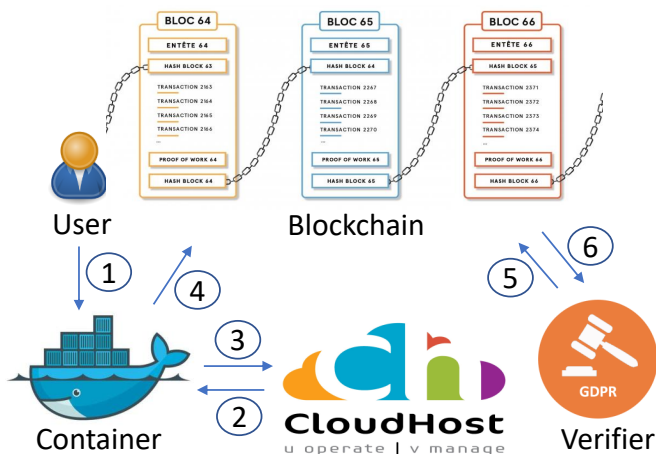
BLOC 64
ENTÊTE 64
HASH BLOCK 63
TRANSACTION 2163
TRANSACTION 2164
TRANSACTION 2165
TRANSACTION 2166
...
PROOF OF WORK 64
HASH BLOCK 64

BLOC 65
ENTÊTE 65
HASH BLOCK 64
TRANSACTION 2267
TRANSACTION 2268
TRANSACTION 2269
TRANSACTION 2270
...
PROOF OF WORK 65
HASH BLOCK 65

BLOC 66
ENTÊTE 66
HASH BLOCK 65
TRANSACTION 2371
TRANSACTION 2372
TRANSACTION 2373
TRANSACTION 2374
...
PROOF OF WORK 66
HASH BLOCK 66

User
Blockchain
1
4
6
5
3
2
GDPR
CloudHost
u operate | v manage
Container
Verifier